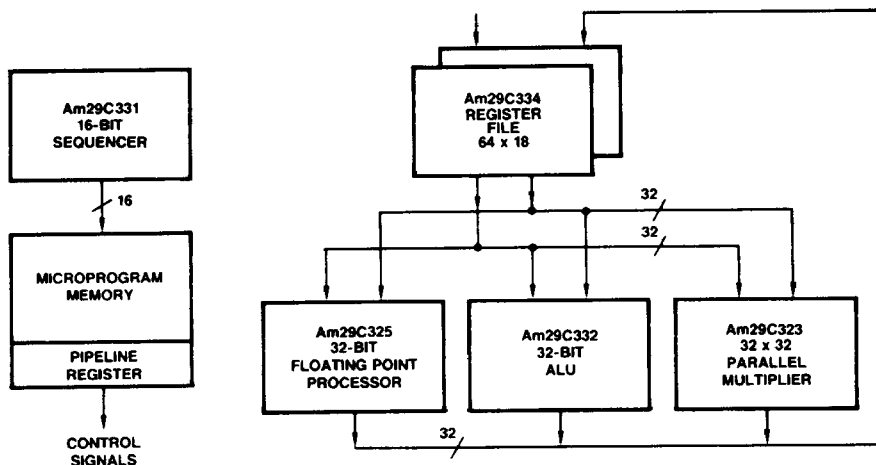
Am29C331
16-BIT
SEQUENCER

16

MICROPROGRAM
MEMORY

PIPELINE
REGISTER

CONTROL
SIGNALS

Am29C334
REGISTER
FILE
64 x 18

32

32

Am29C325
32-BIT
FLOATING POINT
PROCESSOR

Am29C332
32-BIT
ALU

Am29C323
32 x 32
PARALLEL
MULTIPLIER

32